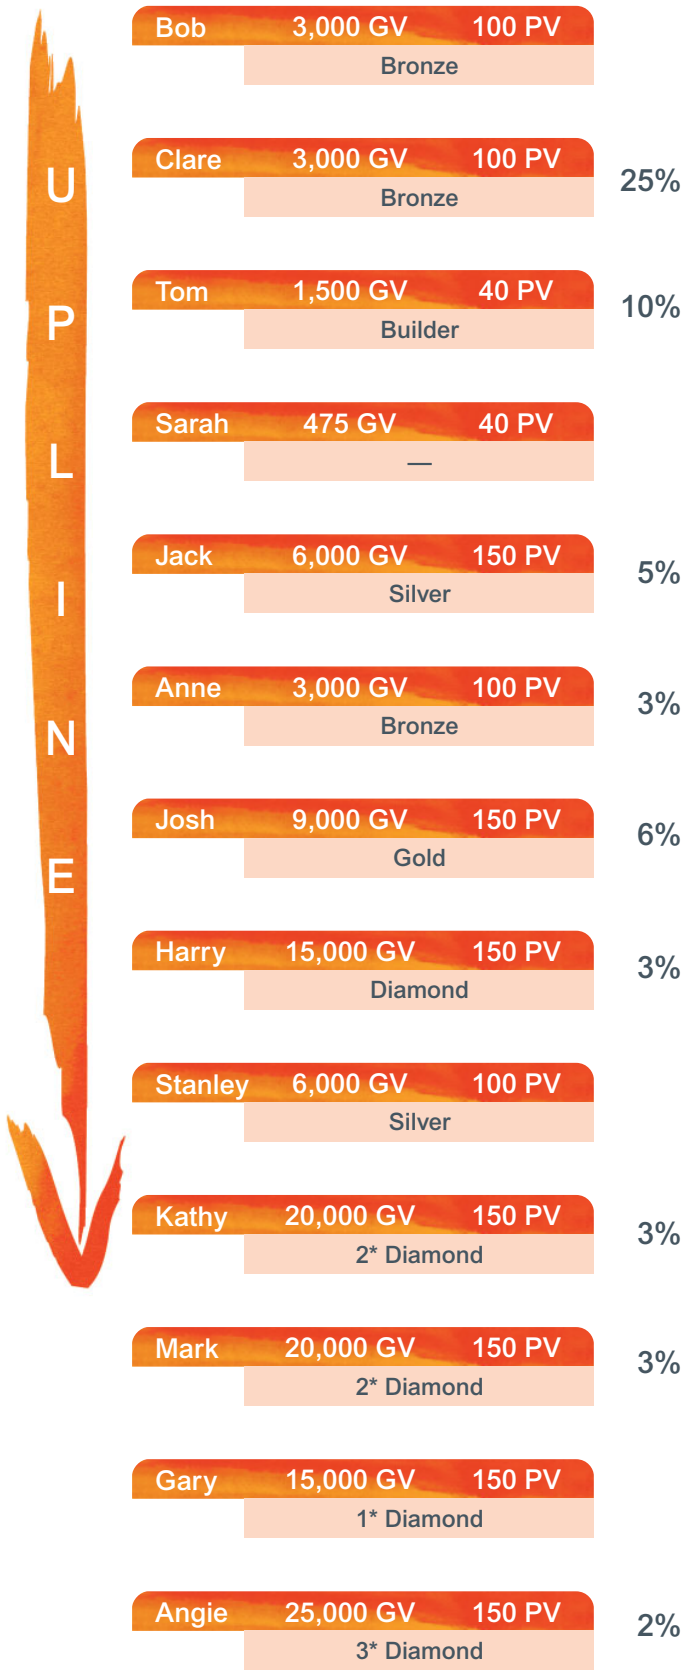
UPLINE

Bob 3,000 GV 100 PV
Bronze

Clare 3,000 GV 100 PV
Bronze
25%

Tom 1,500 GV 40 PV
Builder
10%

Sarah 475 GV 40 PV
—

Jack 6,000 GV 150 PV
Silver
5%

Anne 3,000 GV 100 PV
Bronze
3%

Josh 9,000 GV 150 PV
Gold
6%

Harry 15,000 GV 150 PV
Diamond
3%

Stanley 6,000 GV 100 PV
Silver

Kathy 20,000 GV 150 PV
2* Diamond
3%

Mark 20,000 GV 150 PV
2* Diamond
3%

Gary 15,000 GV 150 PV
1* Diamond

Angie 25,000 GV 150 PV
3* Diamond
2%